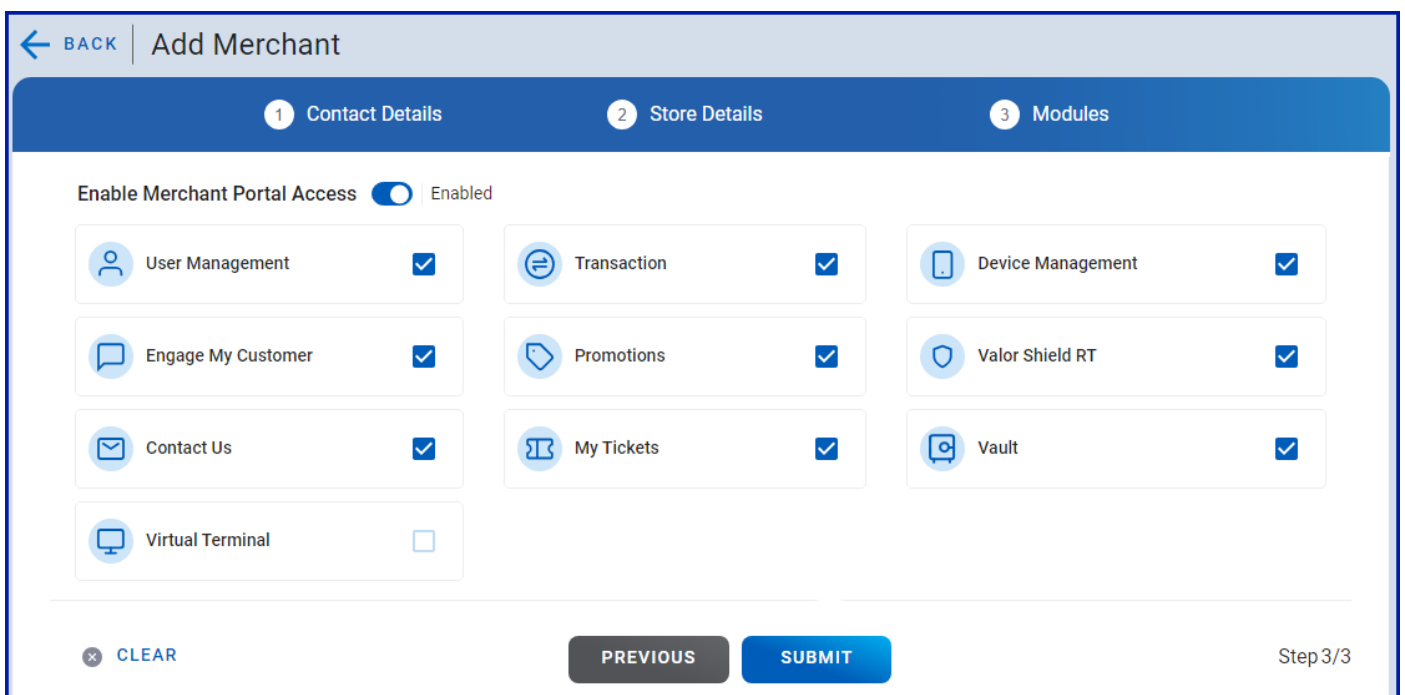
BACK Add Merchant

1 Contact Details
2 Store Details
3 Modules

Enable Merchant Portal Access Enabled

User Management
Transaction
Device Management
Engage My Customer
Promotions
Valor Shield RT
Contact Us
My Tickets
Vault
Virtual Terminal

CLEAR
PREVIOUS
SUBMIT
Step 3/3